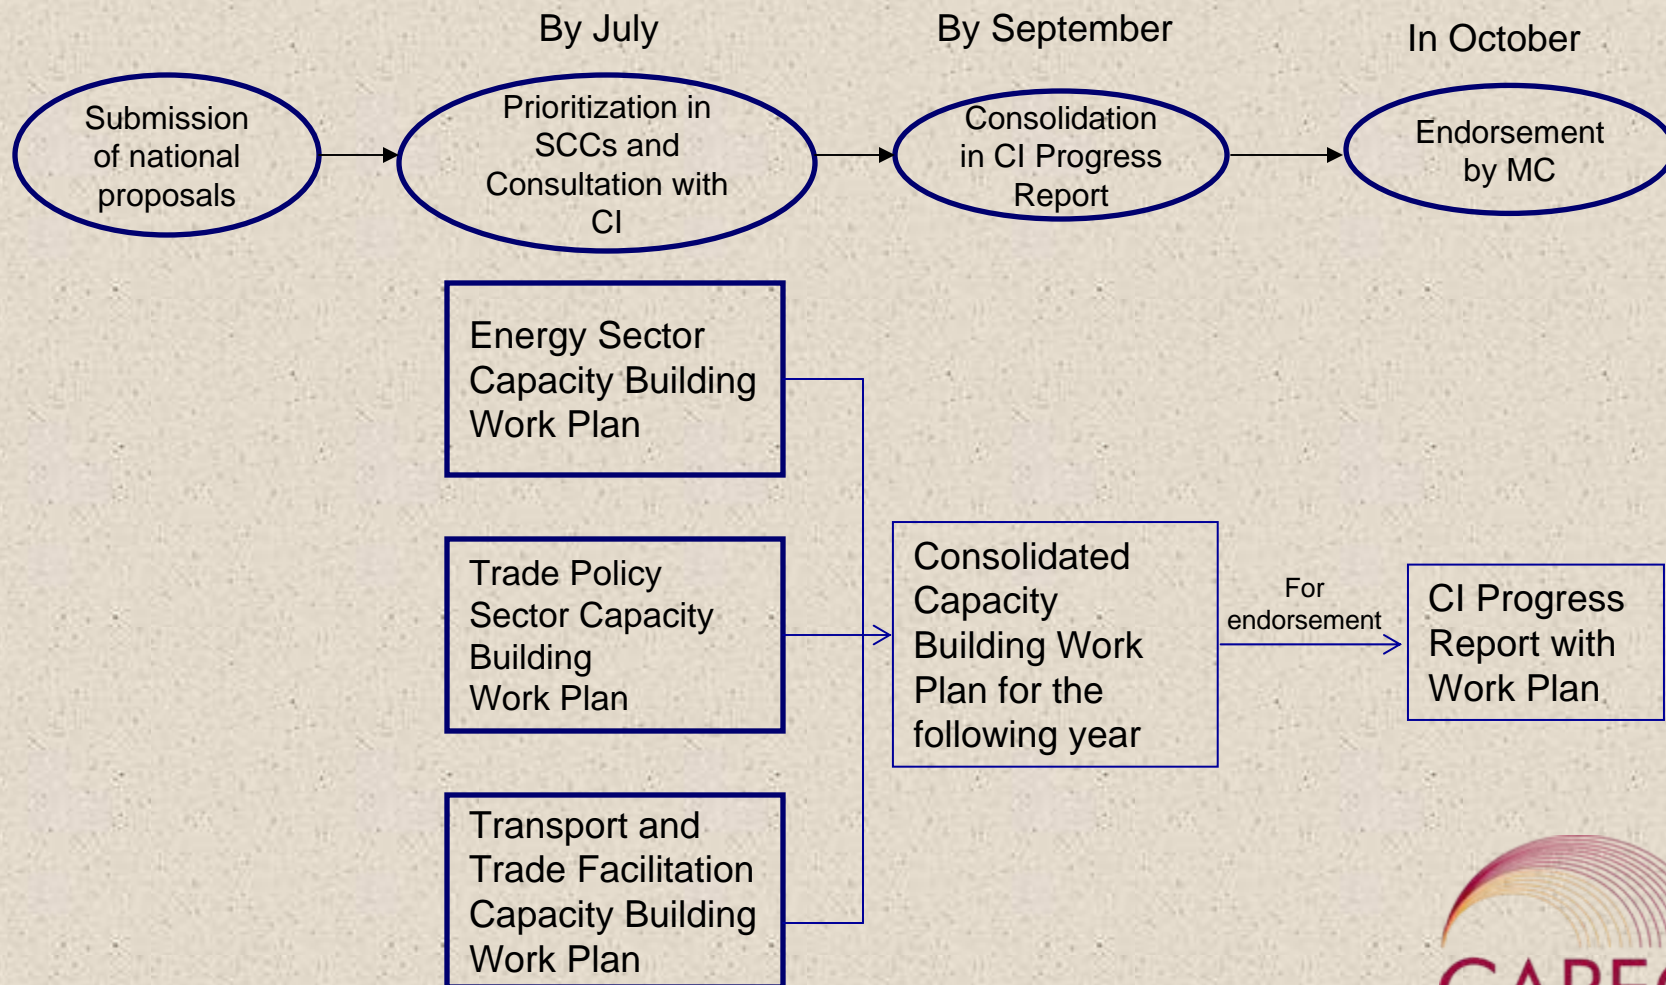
By July

By September

In October

Submission of national proposals

Prioritization in SCCs and Consultation with CI

Consolidation in CI Progress Report

Endorsement by MC

Energy Sector Capacity Building Work Plan

Trade Policy Sector Capacity Building Work Plan

Transport and Trade Facilitation Capacity Building Work Plan

Consolidated Capacity Building Work Plan for the following year

For endorsement

CI Progress Report with Work Plan

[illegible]